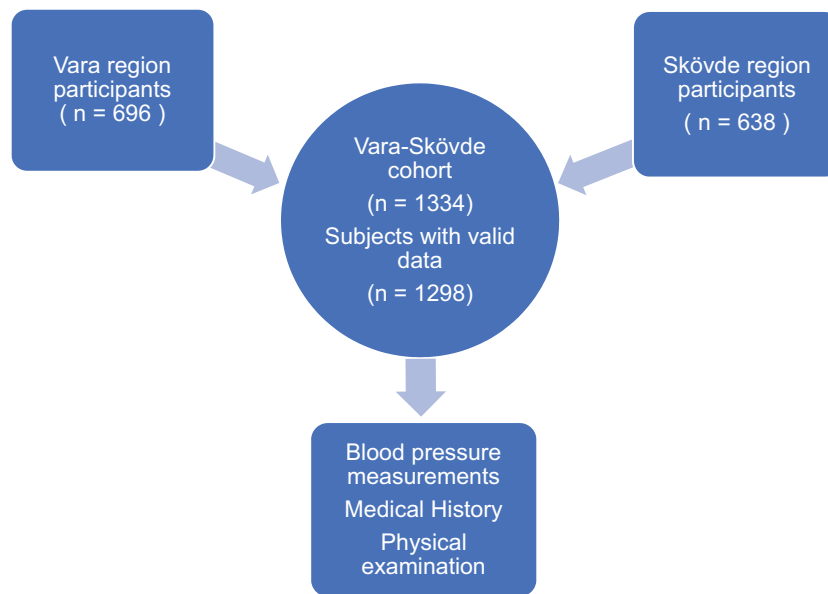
Vara region participants ( n = 696 )

Skövde region participants ( n = 638 )

Vara-Skövde cohort
(n = 1334)
Subjects with valid data
(n = 1298)

Blood pressure measurements
Medical History
Physical examination